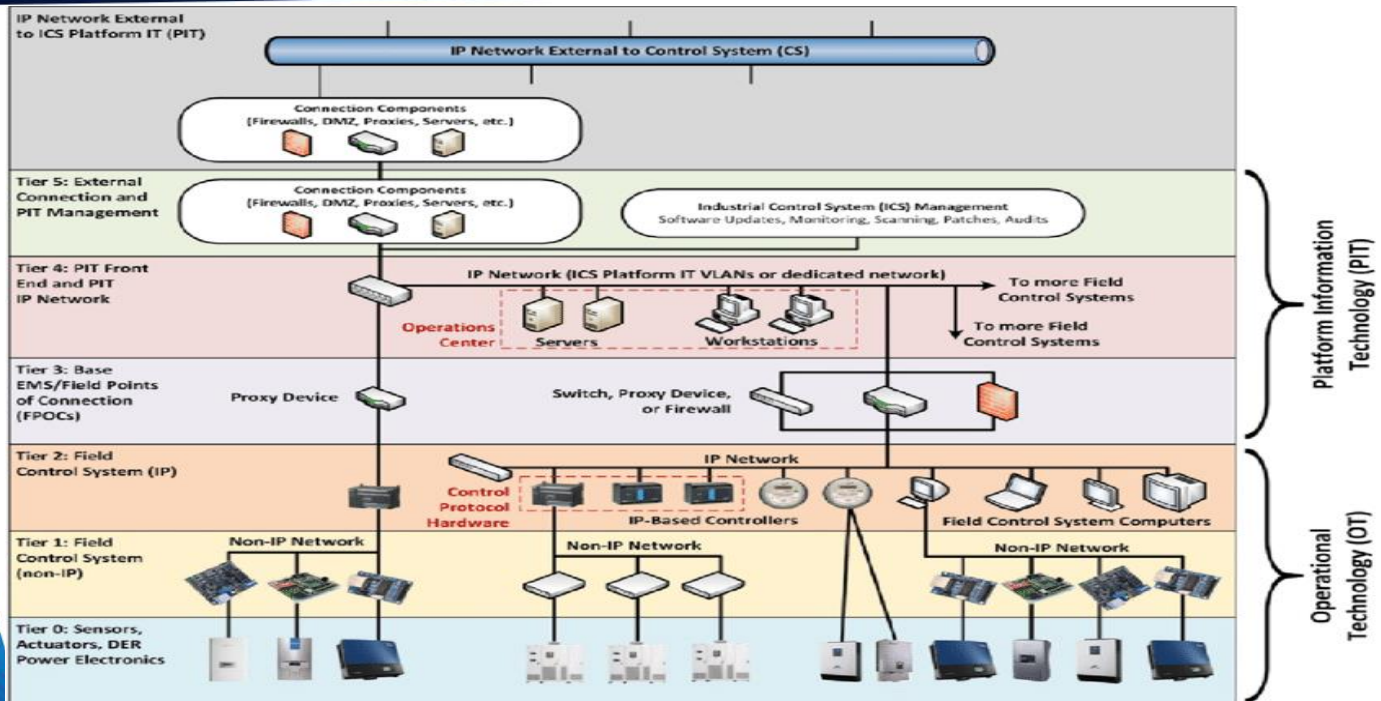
IP Network External to ICS Platform IT (PIT)

IP Network External to Control System (CS)

Connection Components (Firewalls, DMZ, Proxies, Servers, etc.)

Tier 5: External Connection and PIT Management

Connection Components (Firewalls, DMZ, Proxies, Servers, etc.)

Industrial Control System (ICS) Management
Software Updates, Monitoring, Scanning, Patches, Audits

Tier 4: PIT Front End and PIT IP Network

IP Network (ICS Platform IT VLANs or dedicated network)

To more Field Control Systems

To more Field Control Systems

Operations Center

Servers

Workstations

Tier 3: Base EMS/Field Points of Connection (FPOCs)

Proxy Device

Switch, Proxy Device, or Firewall

Tier 2: Field Control System (IP)

IP Network

Control Protocol Hardware

IP-Based Controllers

Field Control System Computers

Tier 1: Field Control System (non-IP)

Non-IP Network

Non-IP Network

Non-IP Network

Tier 0: Sensors, Actuators, DER Power Electronics

Platform Information Technology (PIT)

Operational Technology (OT)